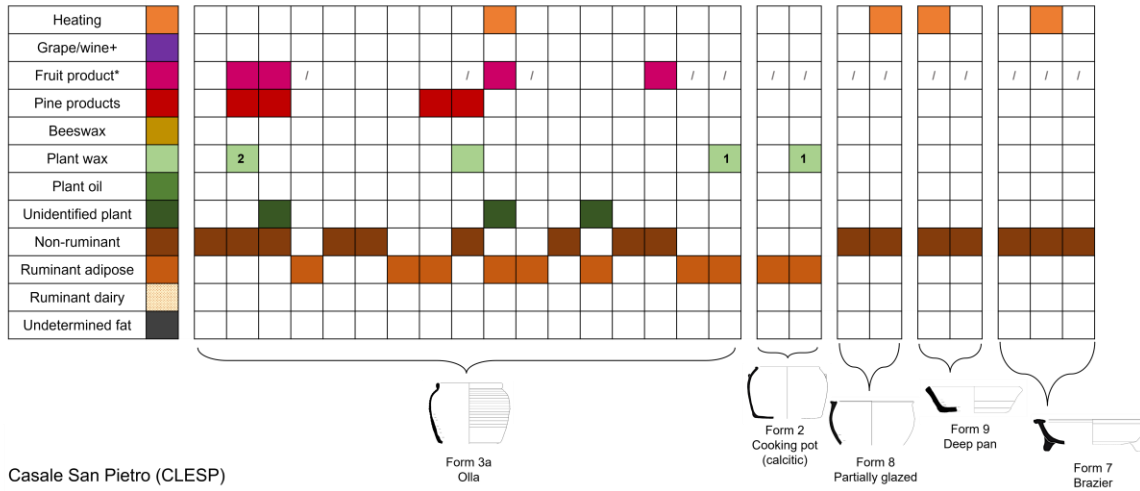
| | |
|---|---|
| Heating | |
| Grape/wine+ | |
| Fruit product* | / / / / / / / / / / / / / / |
| Pine products | |
| Beeswax | |
| Plant wax | 2 1 1 |
| Plant oil | |
| Unidentified plant | |
| Non-ruminant | |
| Ruminant adipose | |
| Ruminant dairy | |
| Undetermined fat | |

Form 3a
Olla

Form 2
Cooking pot
(calcitic)

Form 8
Partially glazed

Form 9
Deep pan

Form 7
Brazier

Casale San Pietro (CLESP)